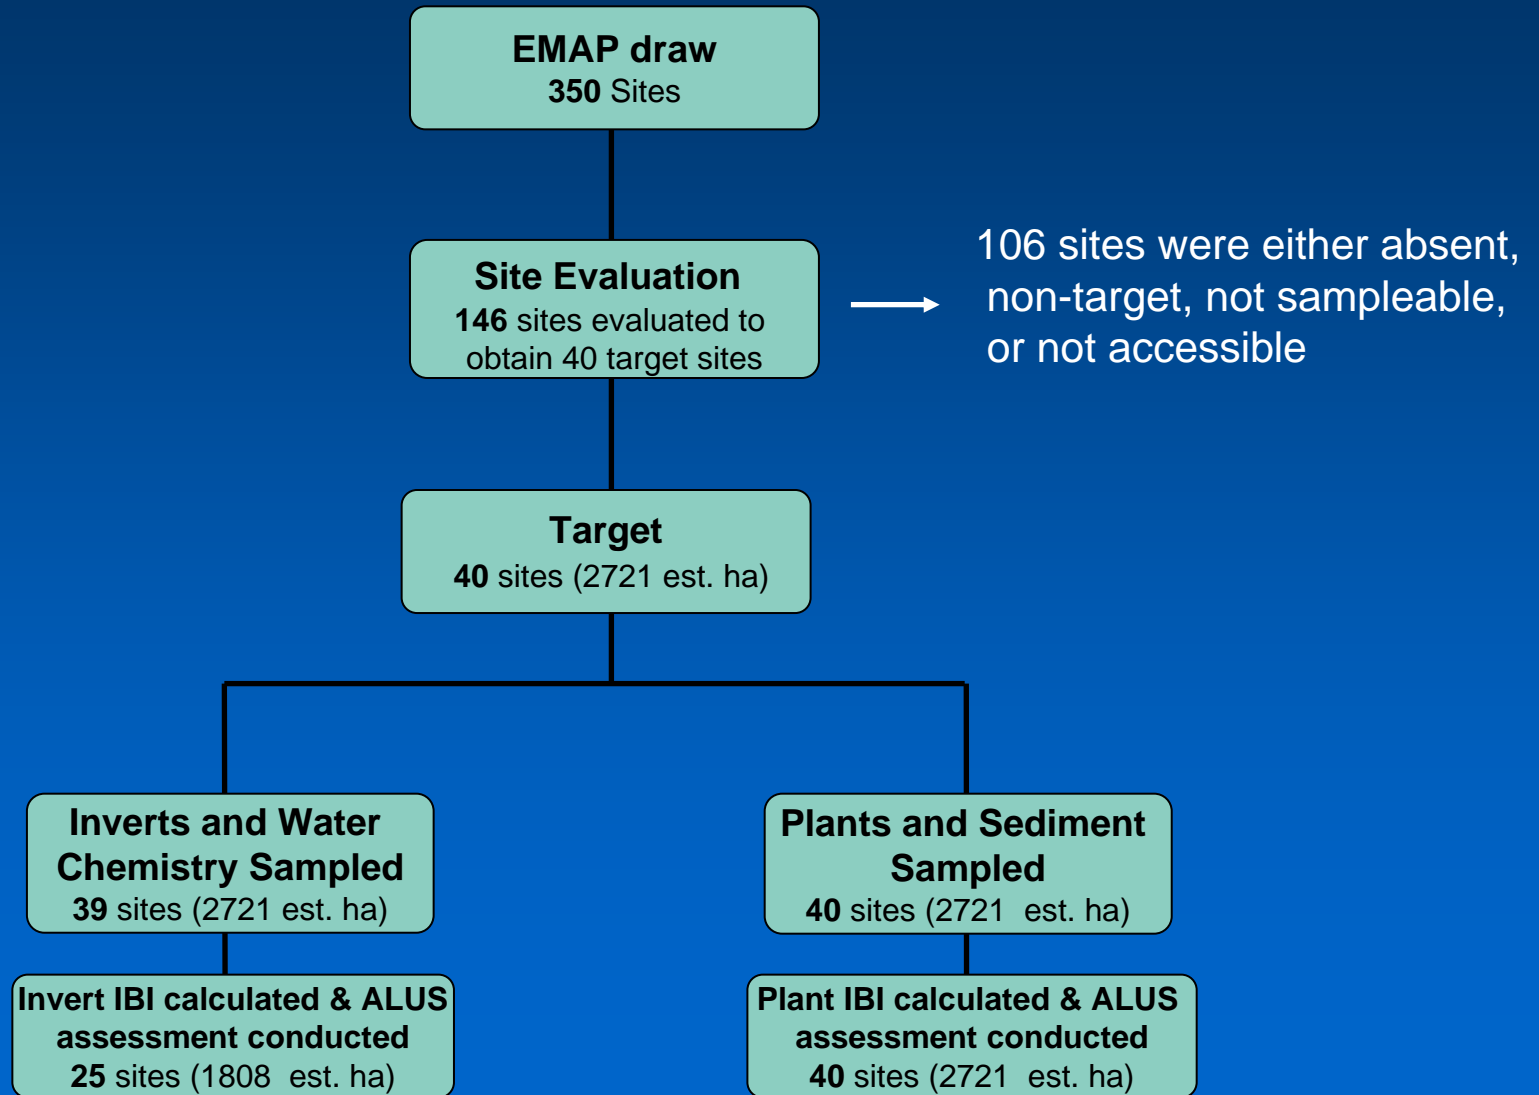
EMAP draw
350 Sites

Site Evaluation
146 sites evaluated to obtain 40 target sites

106 sites were either absent, non-target, not sampleable, or not accessible

Target
40 sites (2721 est. ha)

Inverts and Water Chemistry Sampled
39 sites (2721 est. ha)

Plants and Sediment Sampled
40 sites (2721 est. ha)

Invert IBI calculated & ALUS assessment conducted
25 sites (1808 est. ha)

Plant IBI calculated & ALUS assessment conducted
40 sites (2721 est. ha)